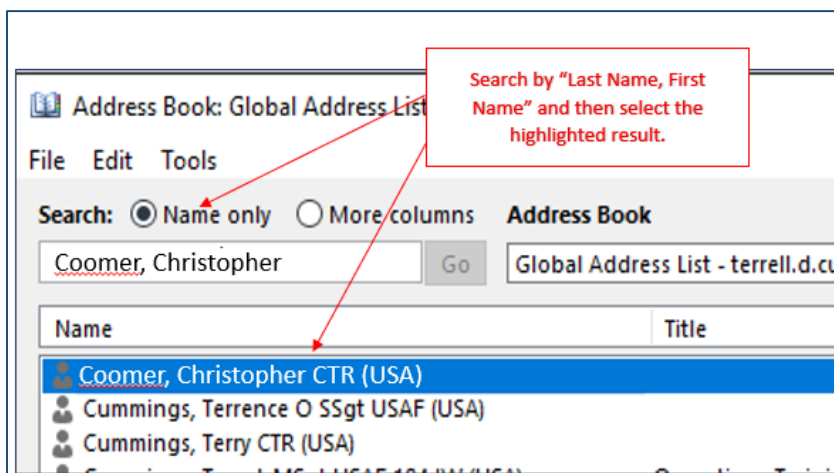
Address Book: Global Address List

Search by "Last Name, First Name" and then select the highlighted result.

File Edit Tools

Search: Name only More columns

Address Book

Coomer, Christopher

Go

Global Address List - terrell.d.cu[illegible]

Name

Title

Coomer, Christopher CTR (USA)

Cummings, Terrence O SSgt USAF (USA)

Cummings, Terry CTR (USA)

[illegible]